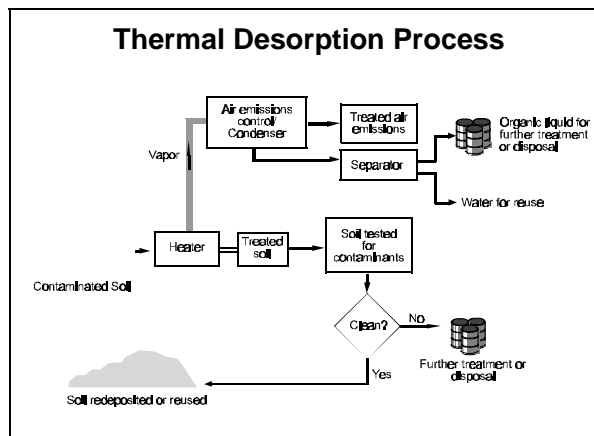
Thermal Desorption Process

Air emissions control/ Condenser

Treated air emissions

Organic liquid for further treatment or disposal

Vapor

Separator

Water for reuse

Heater

Treated soil

Soil tested for contaminants

Contaminated Soil

Clean?

No

Further treatment or disposal

Yes

Soil redeposited or reused